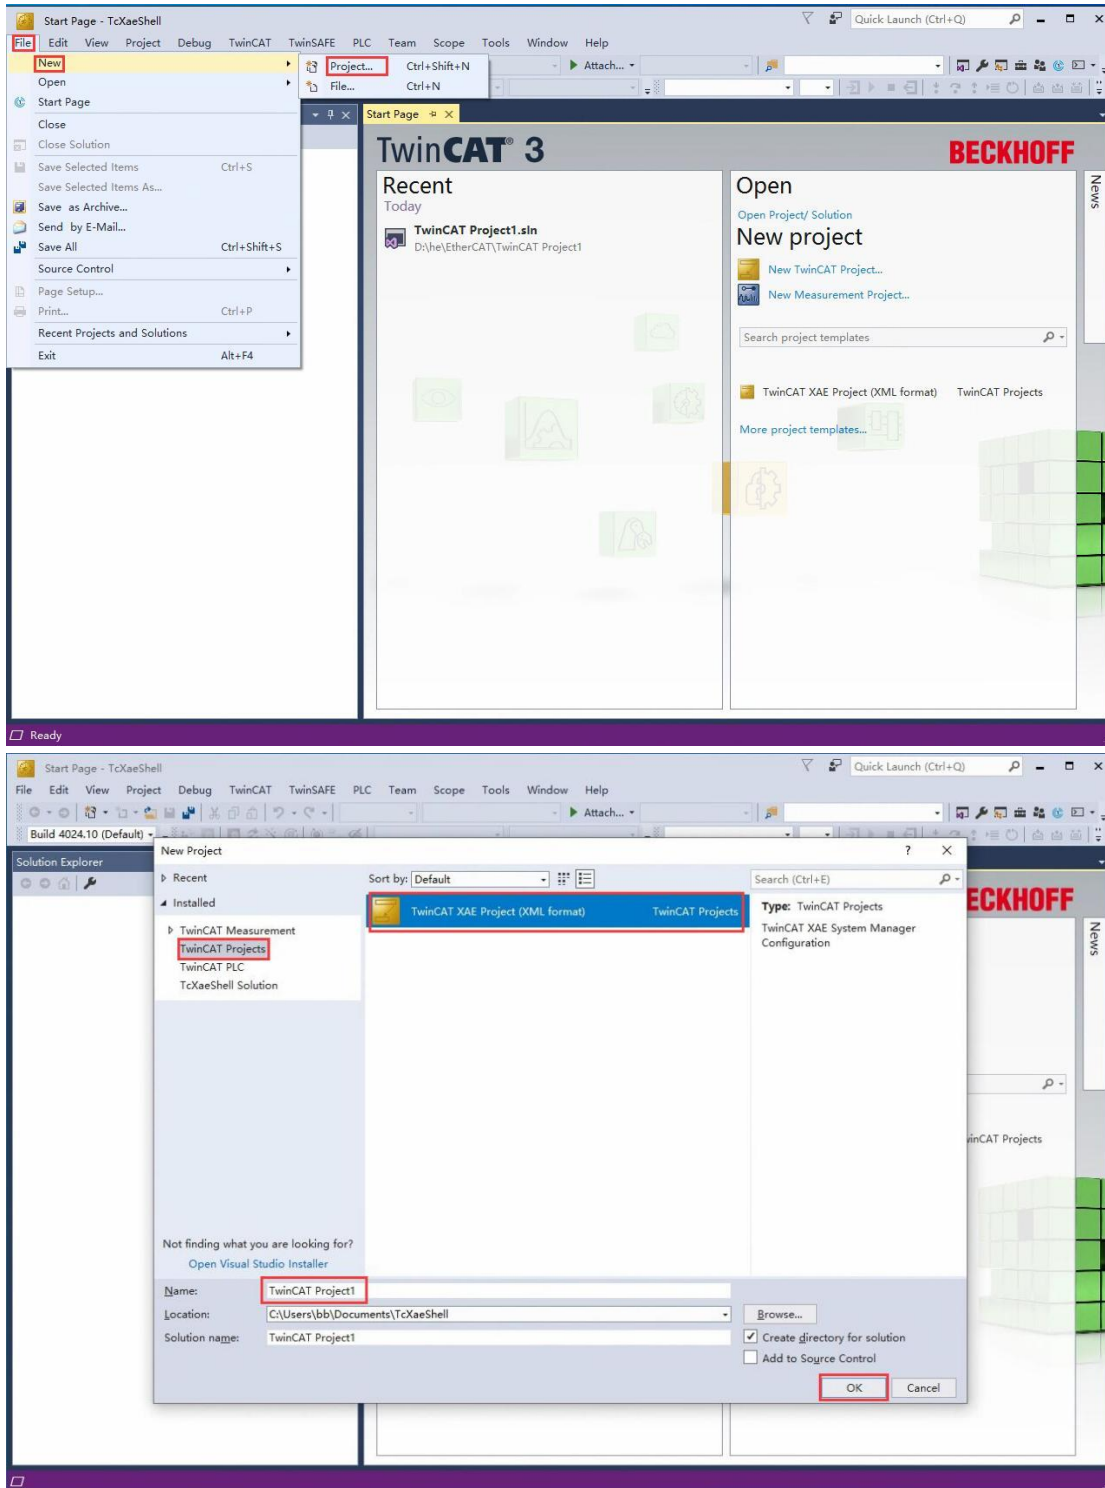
Start Page - TcXaeShell

Quick Launch (Ctrl+Q)

File Edit View Project Debug TwinCAT TwinSAFE PLC Team Scope Tools Window Help

New
Open
Start Page
Close
Close Solution
Save Selected Items Ctrl+S
Save Selected Items As...
Save as Archive...
Send by E-Mail...
Save All Ctrl+Shift+S
Source Control
Page Setup...
Print... Ctrl+P
Recent Projects and Solutions
Exit Alt+F4

Project... Ctrl+Shift+N
File... Ctrl+N

Attach...

Start Page

TwinCAT® 3

BECKHOFF

Recent
Today
TwinCAT Project1.sln
D:\he\EtherCAT\TwinCAT Project1

Open
Open Project/ Solution
New project
New TwinCAT Project...
New Measurement Project...
Search project templates
TwinCAT XAE Project (XML format) TwinCAT Projects
More project templates...

News

Ready

Start Page - TcXaeShell

Quick Launch (Ctrl+Q)

File Edit View Project Debug TwinCAT TwinSAFE PLC Team Scope Tools Window Help

Attach...

Build 4024.10 (Default)

Solution Explorer

New Project ? ×

Recent
Installed
TwinCAT Measurement
TwinCAT Projects
TwinCAT PLC
TcXaeShell Solution

Sort by: Default

TwinCAT XAE Project (XML format) TwinCAT Projects

Search (Ctrl+E)

Type: TwinCAT Projects
TwinCAT XAE System Manager Configuration

ECKHOFF

News

inCAT Projects

Not finding what you are looking for?
Open Visual Studio Installer

Name: TwinCAT Project1
Location: C:\Users\bb\Documents\TcXaeShell
Solution name: TwinCAT Project1

Browse...
Create directory for solution
Add to Source Control

OK Cancel